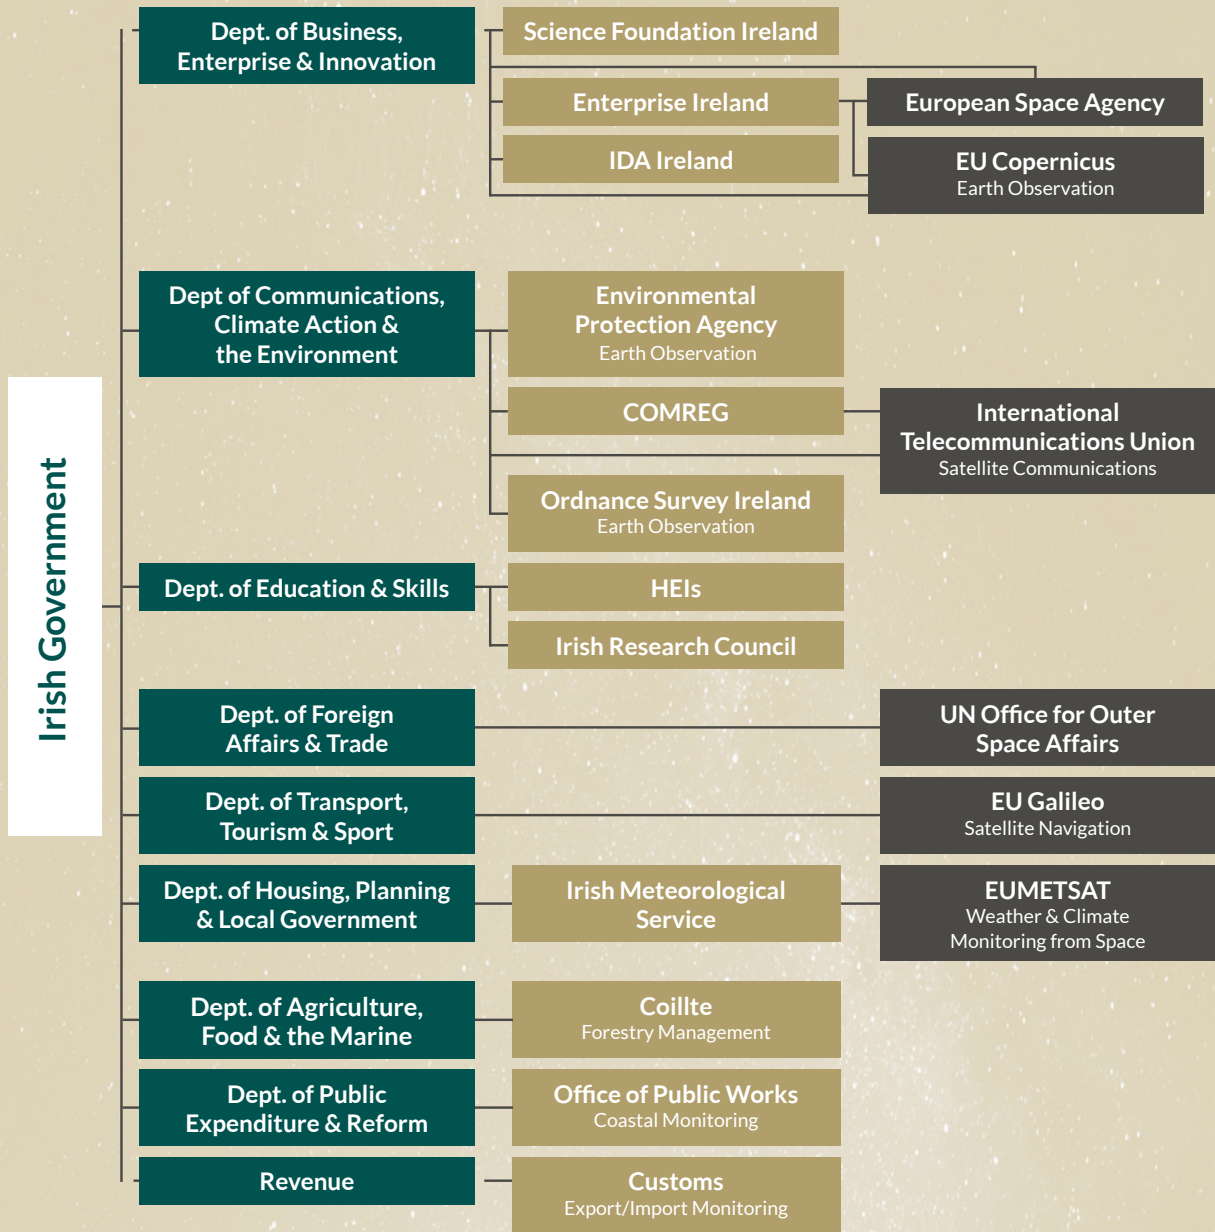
Irish Government

Dept. of Business, Enterprise & Innovation

Science Foundation Ireland

Enterprise Ireland

European Space Agency

IDA Ireland

EU Copernicus
Earth Observation

Dept of Communications, Climate Action & the Environment

Environmental Protection Agency
Earth Observation

COMREG

International Telecommunications Union
Satellite Communications

Ordnance Survey Ireland
Earth Observation

Dept. of Education & Skills

HEIs

Irish Research Council

Dept. of Foreign Affairs & Trade

UN Office for Outer Space Affairs

Dept. of Transport, Tourism & Sport

EU Galileo
Satellite Navigation

Dept. of Housing, Planning & Local Government

Irish Meteorological Service

EUMETSAT
Weather & Climate Monitoring from Space

Dept. of Agriculture, Food & the Marine

Coillte
Forestry Management

Dept. of Public Expenditure & Reform

Office of Public Works
Coastal Monitoring

Revenue

Customs
Export/Import Monitoring